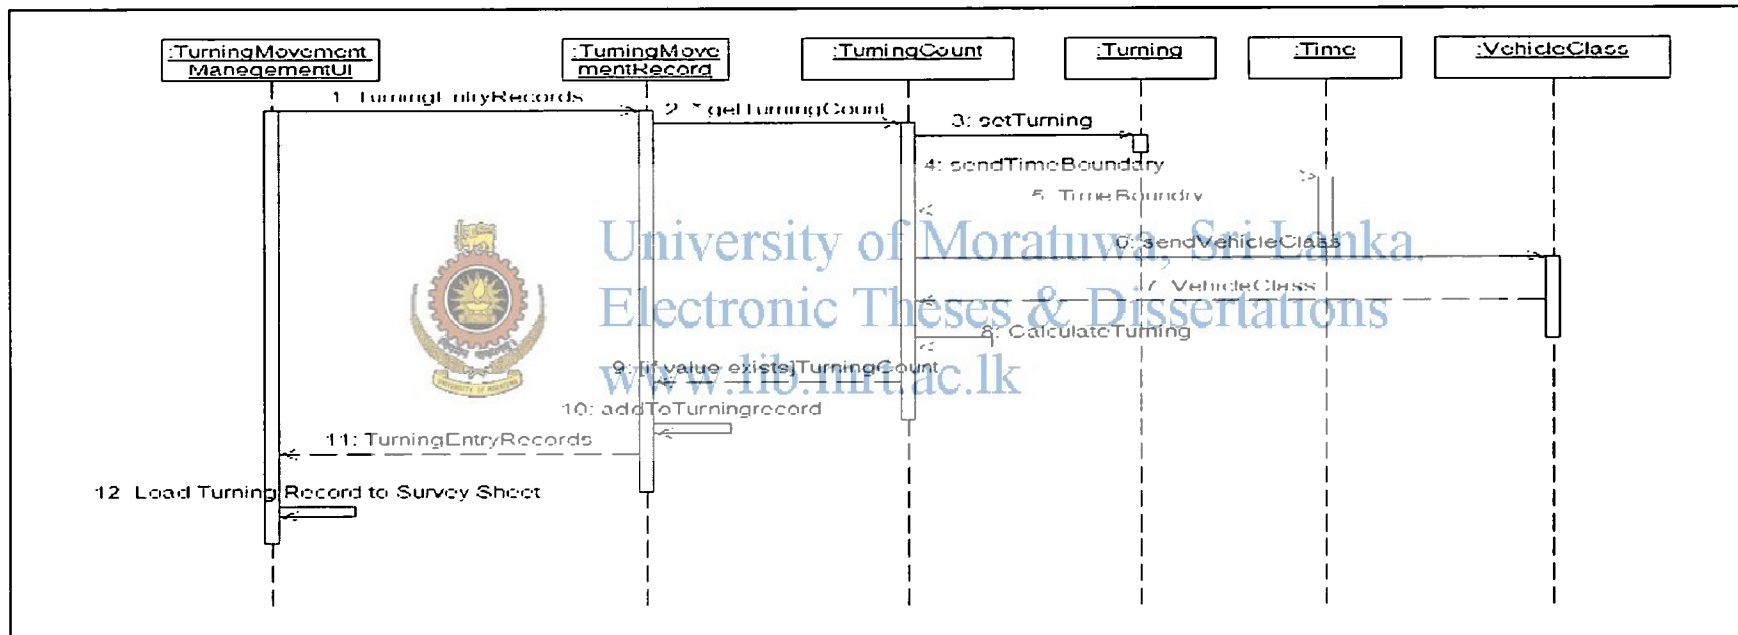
:TurningMovement ManegementUI

:TurningMovementRecord

:TurningCount

:Turning

:Time

:VehicleClass

1: TurningEntryRecords

2: * getTurningCount

3: setTurning

4: sendTimeBoundary

5: TimeBoundry

6: sendVehicleClass

7: VehicleClass

8: CalculateTurning

9: [if value exists]TurningCount

10: addToTurningrecord

11: TurningEntryRecords

12: Load Turning Record to Survey Sheet

University of Moratuwa, Sri Lanka.
Electronic Theses & Dissertations
www.lib.mrt.ac.lk